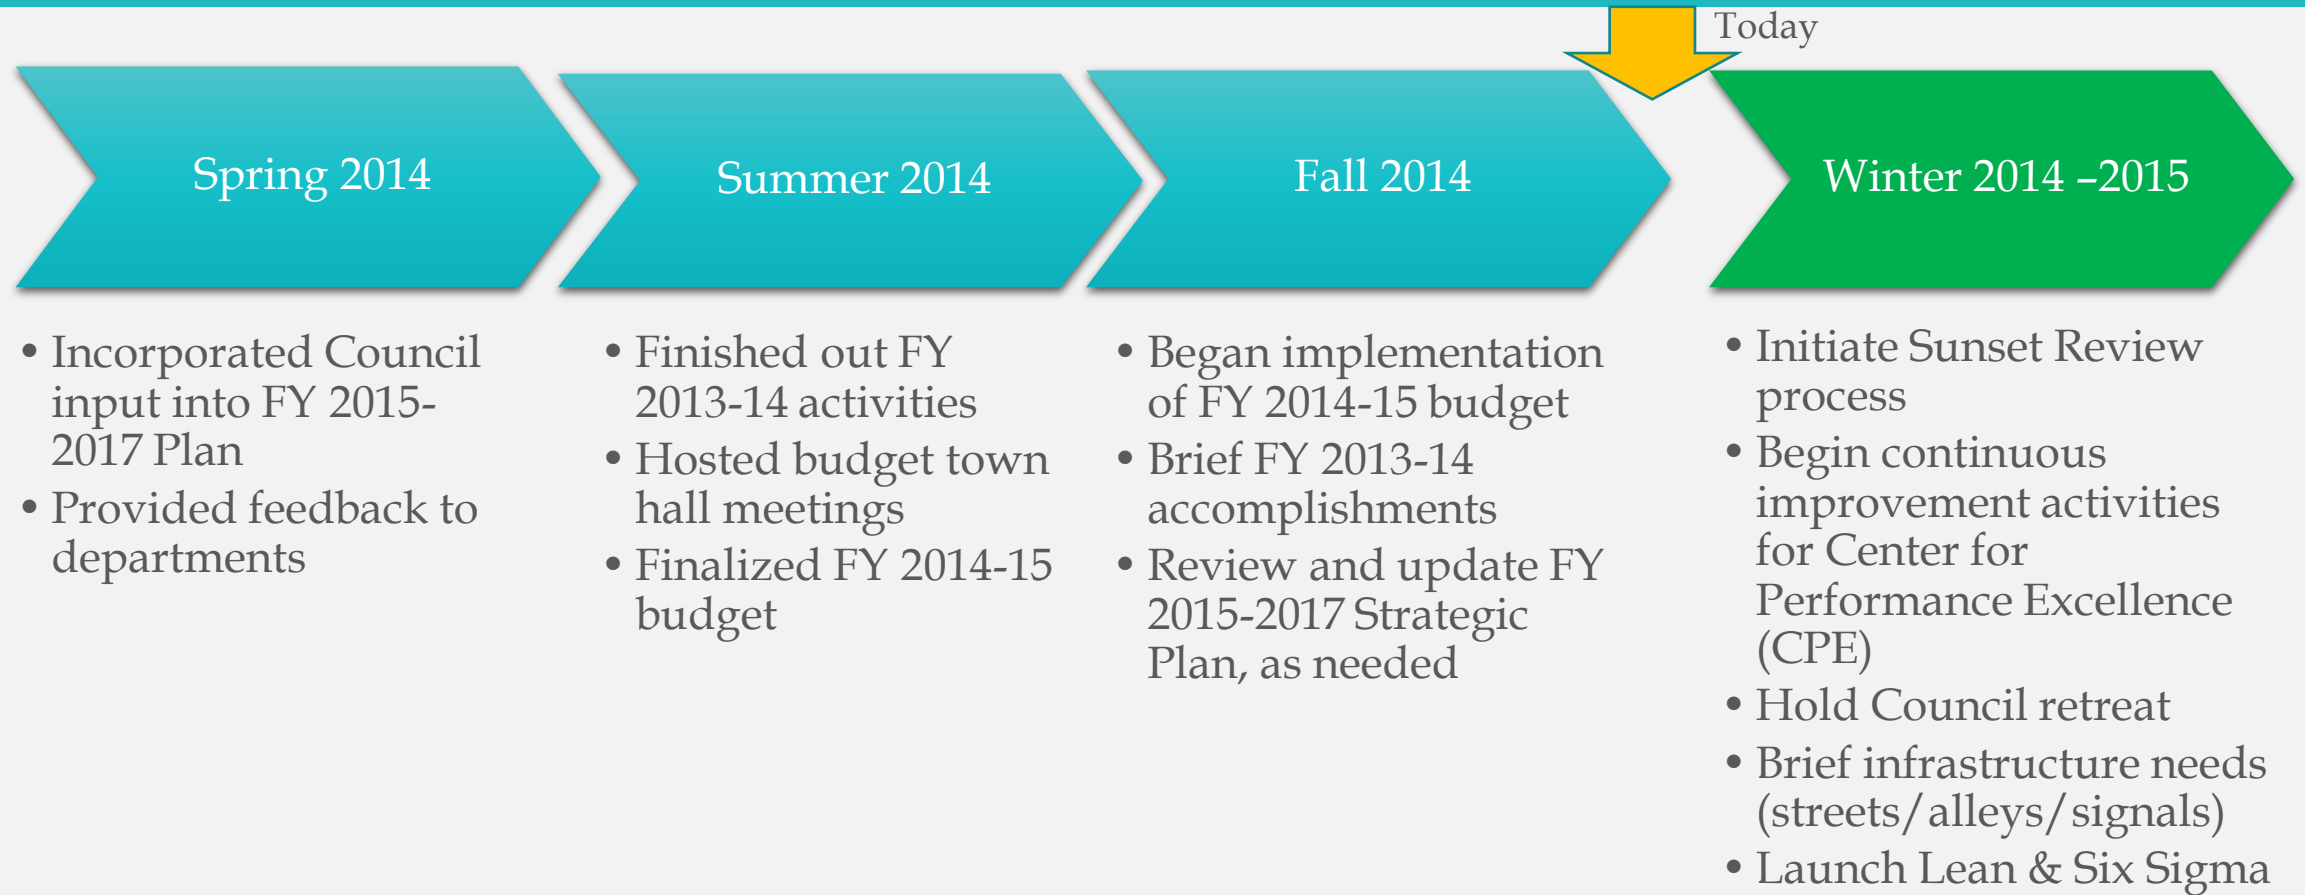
Today

Spring 2014

- Incorporated Council input into FY 2015-2017 Plan
- Provided feedback to departments

Summer 2014

- Finished out FY 2013-14 activities
- Hosted budget town hall meetings
- Finalized FY 2014-15 budget

Fall 2014

- Began implementation of FY 2014-15 budget
- Brief FY 2013-14 accomplishments
- Review and update FY 2015-2017 Strategic Plan, as needed

Winter 2014 –2015

- Initiate Sunset Review process
- Begin continuous improvement activities for Center for Performance Excellence (CPE)
- Hold Council retreat
- Brief infrastructure needs (streets/alleys/signals)
- Launch Lean & Six Sigma